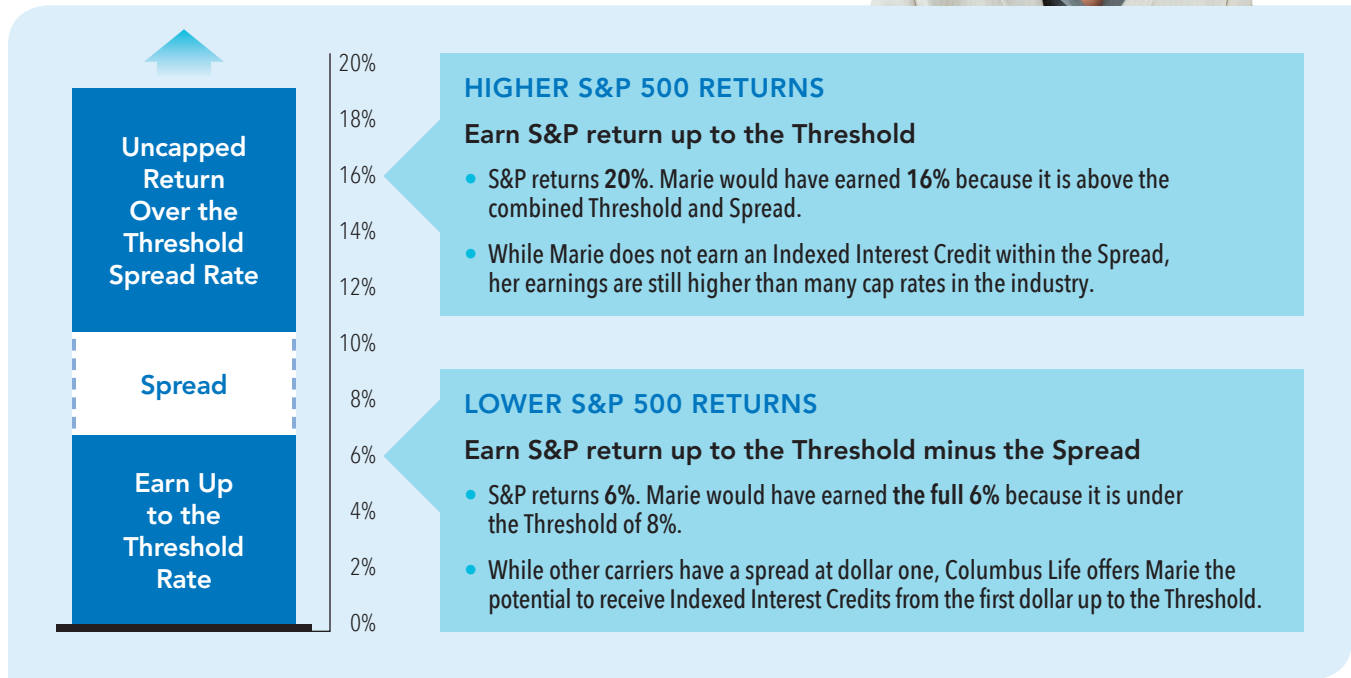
Uncapped Return Over the Threshold Spread Rate

Spread

Earn Up to the Threshold Rate

20%
18%
16%
14%
12%
10%
8%
6%
4%
2%
0%

HIGHER S&P 500 RETURNS

Earn S&P return up to the Threshold

• S&P returns **20%**. Marie would have earned **16%** because it is above the combined Threshold and Spread.

• While Marie does not earn an Indexed Interest Credit within the Spread, her earnings are still higher than many cap rates in the industry.

LOWER S&P 500 RETURNS

Earn S&P return up to the Threshold minus the Spread

• S&P returns **6%**. Marie would have earned **the full 6%** because it is under the Threshold of 8%.

• While other carriers have a spread at dollar one, Columbus Life offers Marie the potential to receive Indexed Interest Credits from the first dollar up to the Threshold.